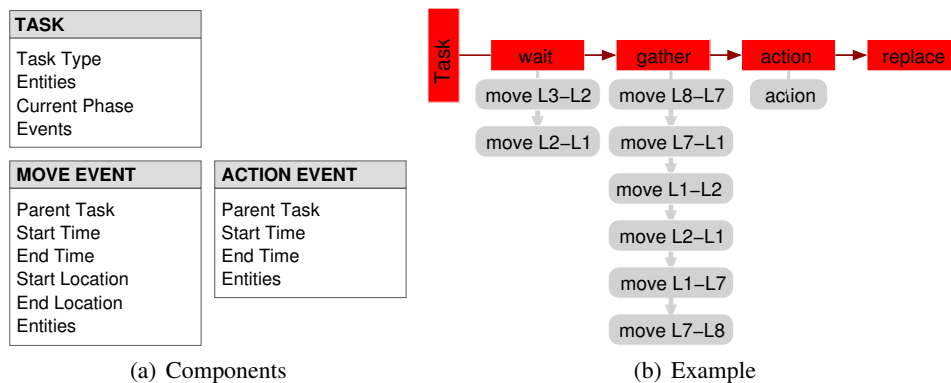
TASK

Task Type
Entities
Current Phase
Events

MOVE EVENT

Parent Task
Start Time
End Time
Start Location
End Location
Entities

ACTION EVENT

Parent Task
Start Time
End Time
Entities

(a) Components

Task

wait

move L3–L2

move L2–L1

gather

move L8–L7

move L7–L1

move L1–L2

move L2–L1

move L1–L7

move L7–L8

action

action

replace

(b) Example